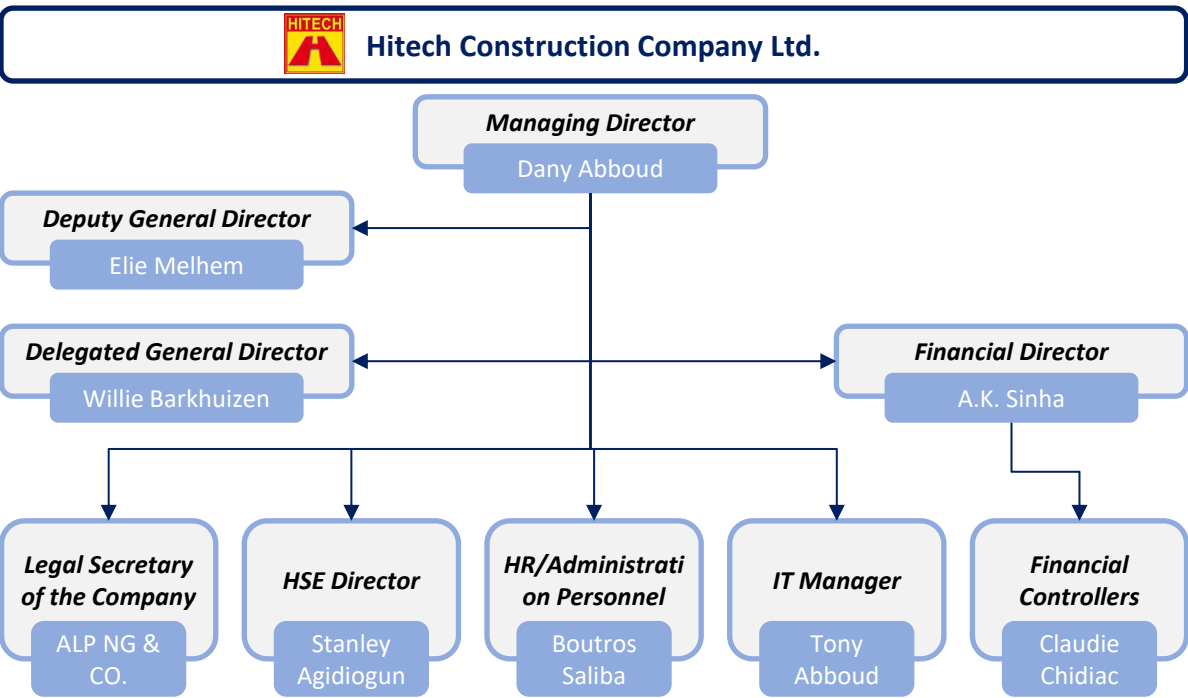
HITECH

Hitech Construction Company Ltd.

Managing Director
Dany Abboud

Deputy General Director
Elie Melhem

Delegated General Director
Willie Barkhuizen

Financial Director
A.K. Sinha

Legal Secretary of the Company
ALP NG & CO.

HSE Director
Stanley Agidiogun

HR/Administrati on Personnel
Boutros Saliba

IT Manager
Tony Abboud

Financial Controllers
Claudie Chidiac